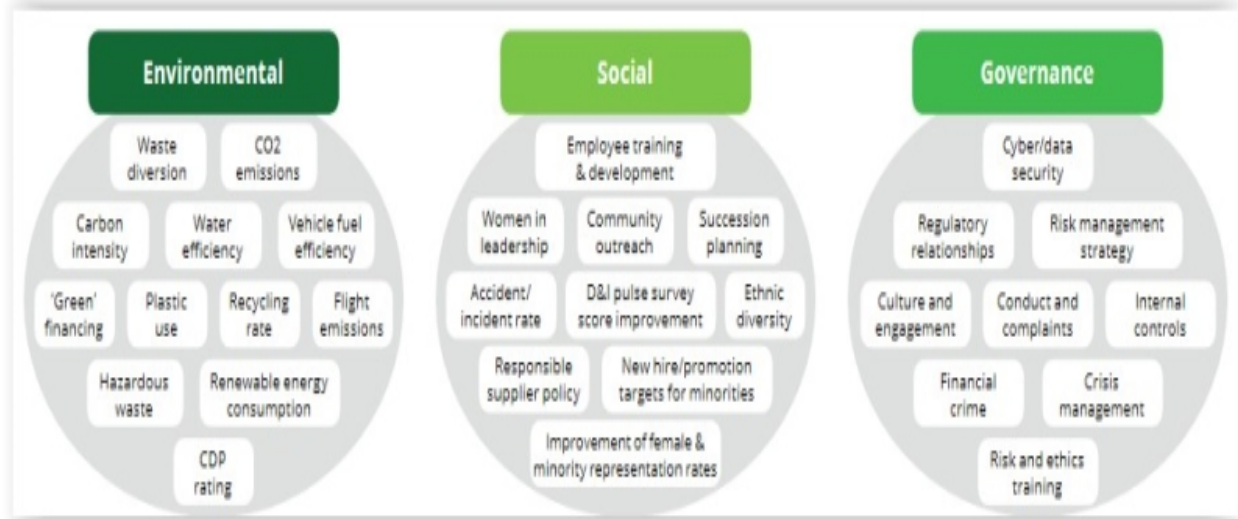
Environmental

Waste diversion

CO2 emissions

Carbon intensity

Water efficiency

Vehicle fuel efficiency

'Green' financing

Plastic use

Recycling rate

Flight emissions

Hazardous waste

Renewable energy consumption

CDP rating

Social

Employee training & development

Women in leadership

Community outreach

Succession planning

Accident/ incident rate

D&I pulse survey score improvement

Ethnic diversity

Responsible supplier policy

New hire/promotion targets for minorities

Improvement of female & minority representation rates

Governance

Cyber/data security

Regulatory relationships

Risk management strategy

Culture and engagement

Conduct and complaints

Internal controls

Financial crime

Crisis management

Risk and ethics training